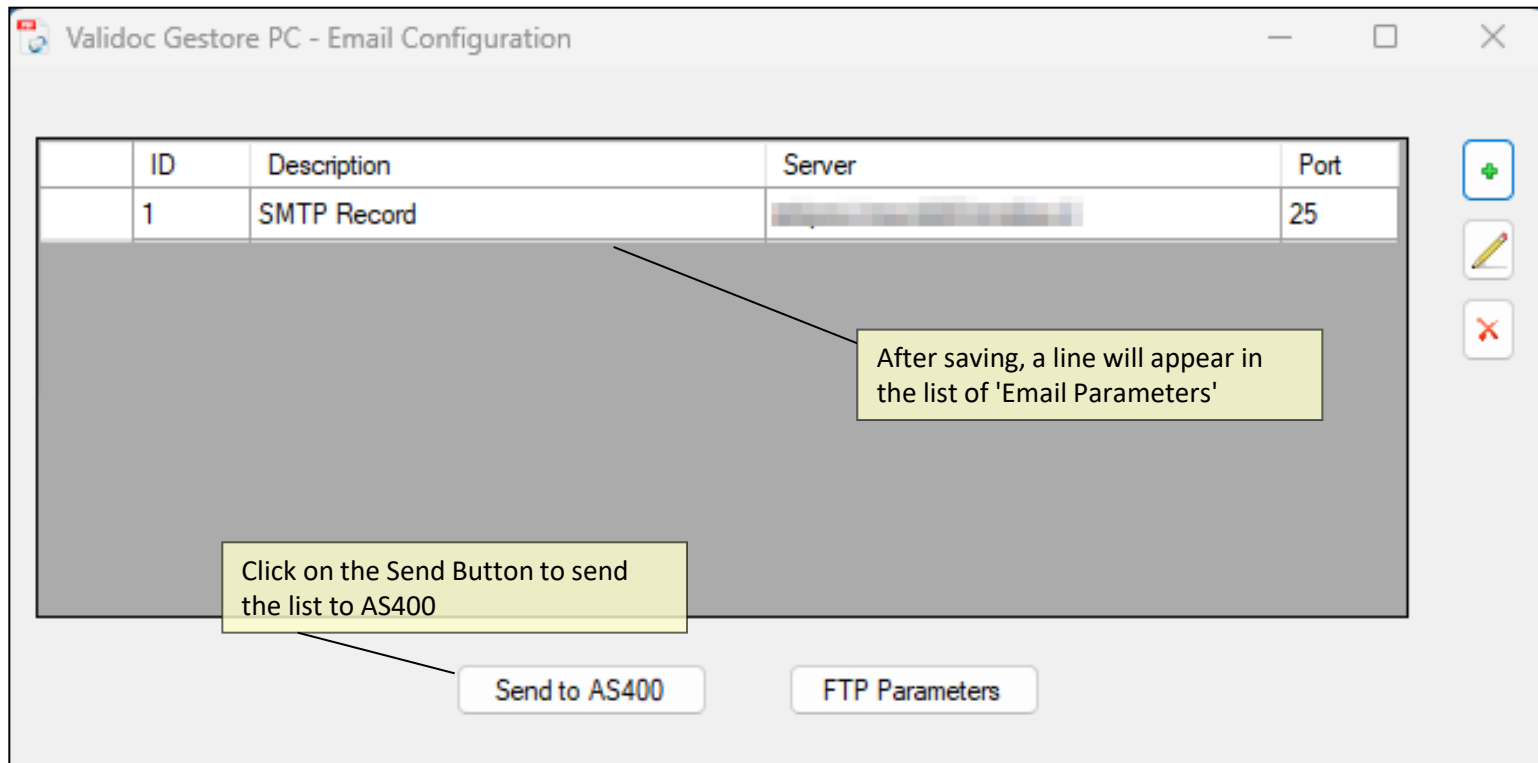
Validoc Gestore PC - Email Configuration

| | ID | Description | Server | Port |
|---|---|---|---|---|
| | 1 | SMTP Record | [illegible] | 25 |

After saving, a line will appear in the list of 'Email Parameters'

Click on the Send Button to send the list to AS400

Send to AS400

FTP Parameters